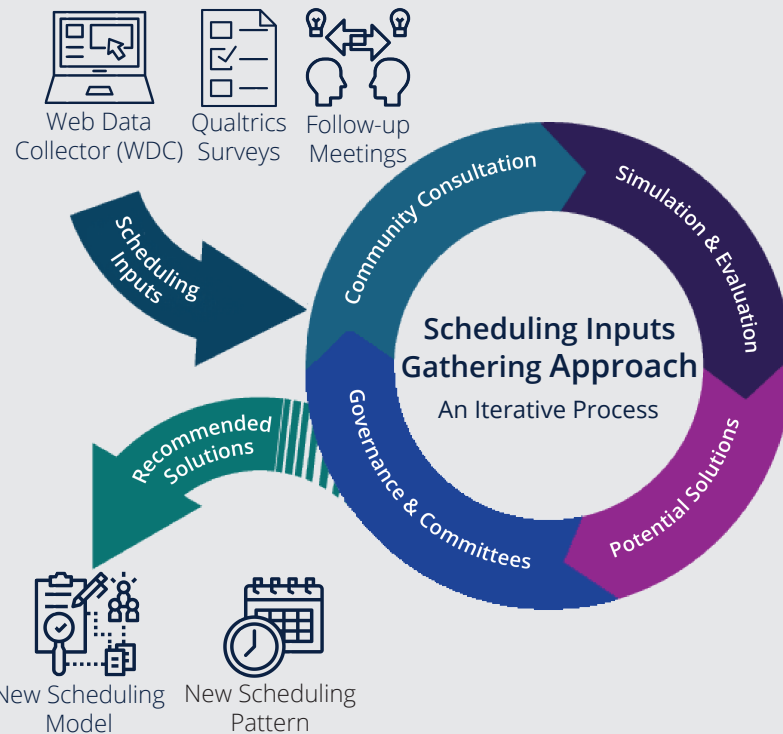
Web Data Collector (WDC)

Qualtrics Surveys

Follow-up Meetings

Scheduling Inputs

Community Consultation

Simulation & Evaluation

Scheduling Inputs Gathering Approach

An Iterative Process

Potential Solutions

Governance & Committees

Recommended Solutions

New Scheduling Model

New Scheduling Pattern